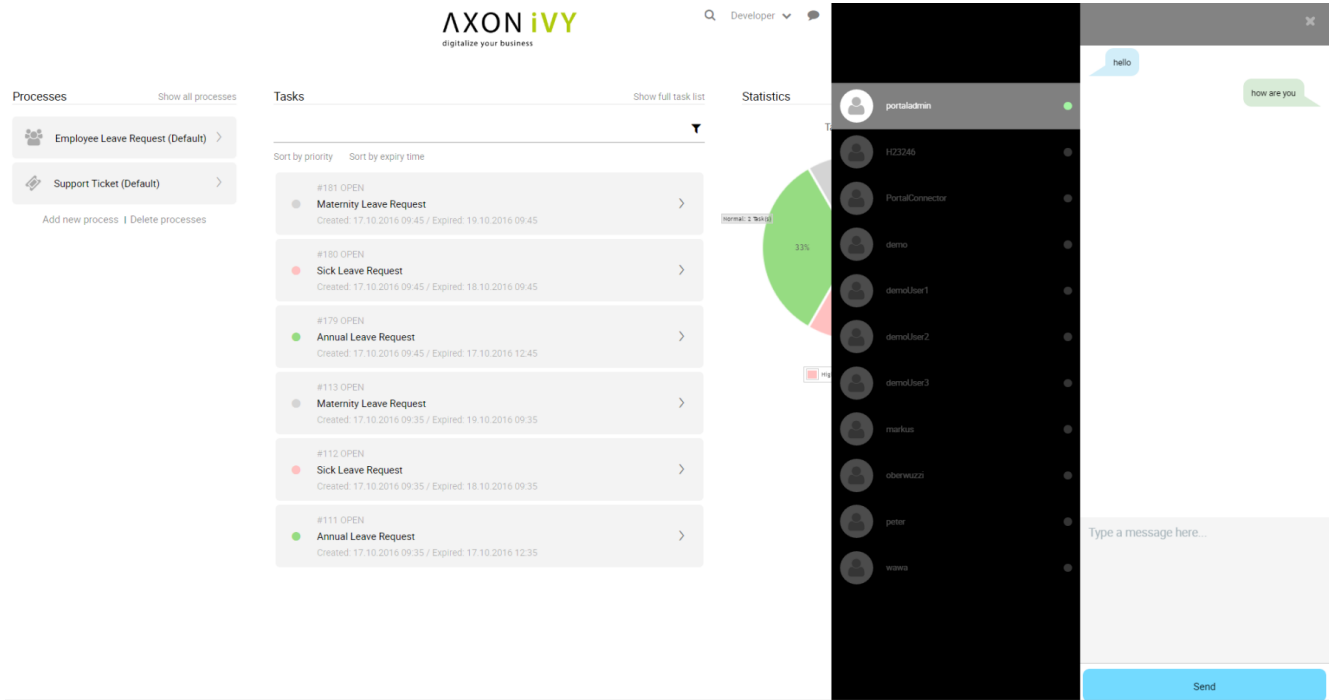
AXON iVY
digitalize your business

Developer

Processes
Show all processes

Employee Leave Request (Default)

Support Ticket (Default)

Add new process | Delete processes

Tasks
Show full task list

Sort by priority
Sort by expiry time

#181 OPEN
Maternity Leave Request
Created: 17.10.2016 09:45 / Expired: 19.10.2016 09:45

#180 OPEN
Sick Leave Request
Created: 17.10.2016 09:45 / Expired: 18.10.2016 09:45

#179 OPEN
Annual Leave Request
Created: 17.10.2016 09:45 / Expired: 17.10.2016 12:45

#113 OPEN
Maternity Leave Request
Created: 17.10.2016 09:35 / Expired: 19.10.2016 09:35

#112 OPEN
Sick Leave Request
Created: 17.10.2016 09:35 / Expired: 18.10.2016 09:35

#111 OPEN
Annual Leave Request
Created: 17.10.2016 09:35 / Expired: 17.10.2016 12:35

Statistics

Normal: 2 Task(s)
33%
Hig

portaladmin
H23246
PortalConnector
demo
demoUser1
demoUser2
demoUser3
markus
oberwuzzi
peter
wawa

hello
how are you

Type a message here...

Send